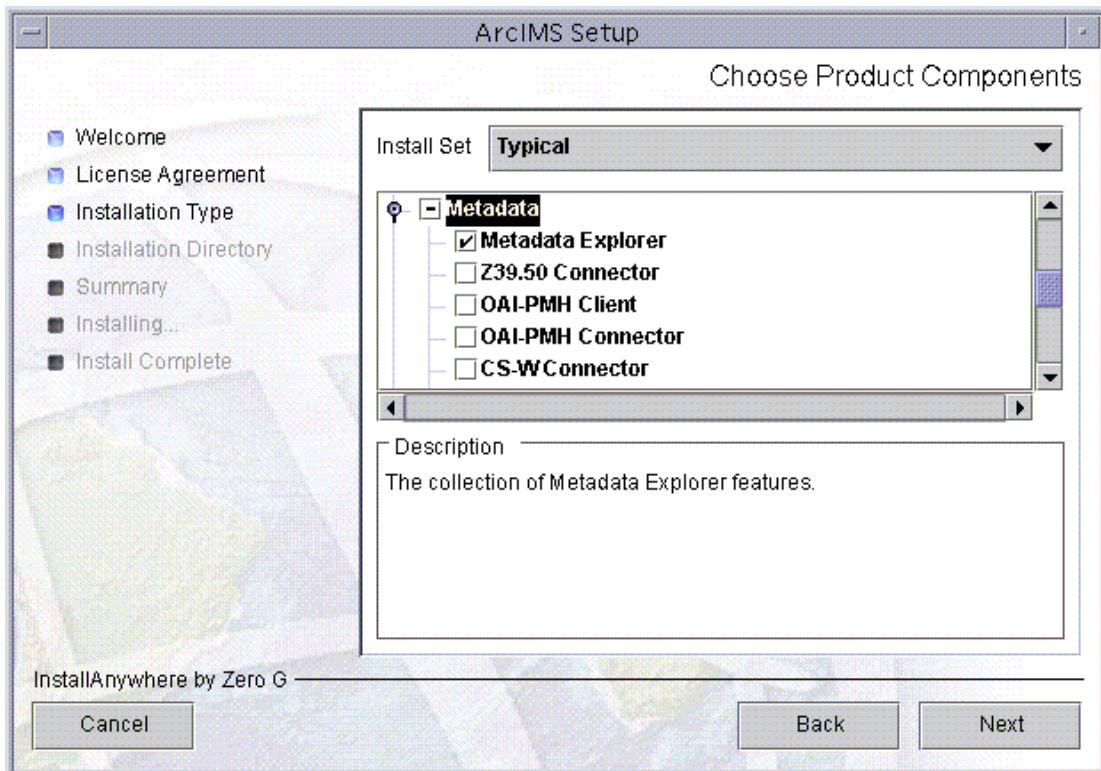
ArcIMS Setup

Choose Product Components

Welcome
License Agreement
Installation Type
Installation Directory
Summary
Installing...
Install Complete

Install Set Typical

Metadata
Metadata Explorer
Z39.50 Connector
OAI-PMH Client
OAI-PMH Connector
CS-W Connector

Description
The collection of Metadata Explorer features.

InstallAnywhere by Zero G

Cancel
Back
Next